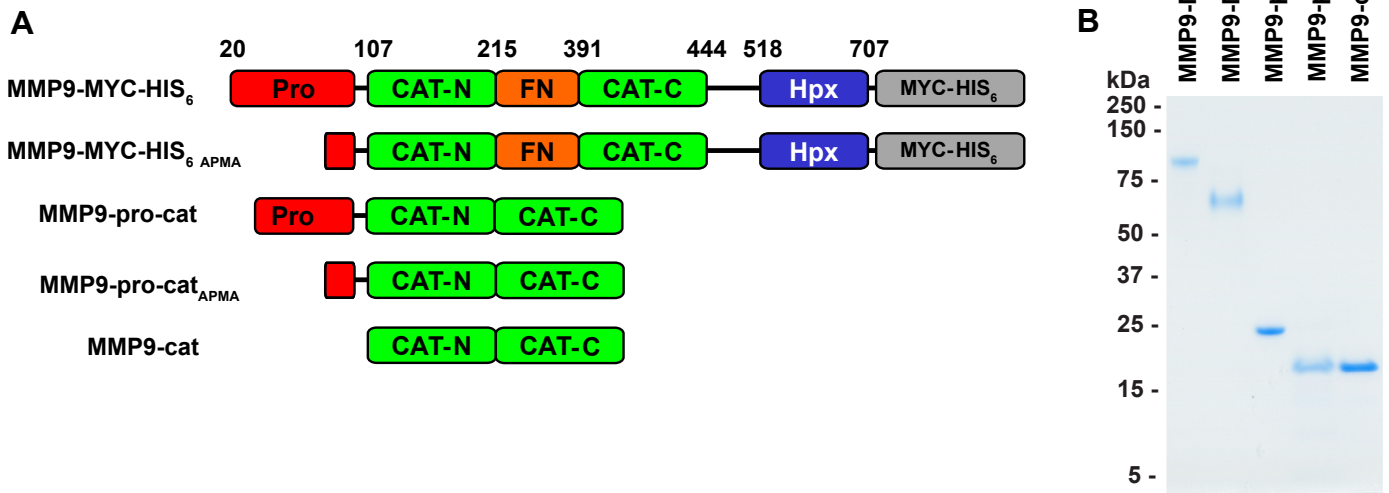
A

20 107 215 391 444 518 707

MMP9-MYC-HIS$_6$ Pro CAT-N FN CAT-C Hpx MYC-HIS$_6$

MMP9-MYC-HIS$_{6\ APMA}$ CAT-N FN CAT-C Hpx MYC-HIS$_6$

MMP9-pro-cat Pro CAT-N CAT-C

MMP9-pro-cat$_{APMA}$ CAT-N CAT-C

MMP9-cat CAT-N CAT-C

B

MMP9-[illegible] MMP9-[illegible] MMP9-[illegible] MMP9-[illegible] MMP9-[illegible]

kDa
250 -
150 -
75 -
50 -
37 -
25 -
15 -
5 -